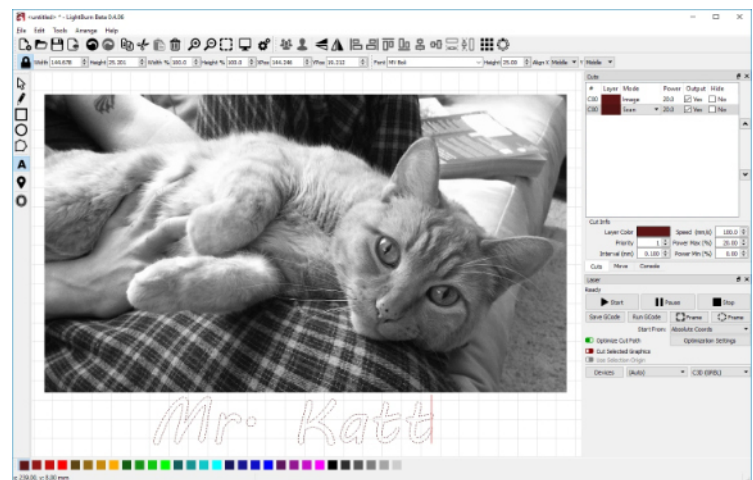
<untitled> * - LightBurn Beta 0.4.06

File Edit Tools Arrange Help

Width 144.678 Height 25.301 Width % 100.0 Height % 100.0 XPos 144.249 YPos 16.213 Font MV Boli Height 25.00 Align X Middle Y Middle

Mr. Katt

Cuts

| # | Layer | Mode | Power | Output | Hide |
|---|---|---|---|---|---|
| C00 | | Image | 20.0 | Yes | No |
| C00 | | Scan | 20.0 | Yes | No |

Cut Info
Layer Color
Speed (mm/s) 100.0
Priority 1
Power Max (%) 20.00
Interval (mm) 0.100
Power Min (%) 0.00

Cuts Move Console

Laser
Ready
Start Pause Stop
Save GCode Run GCode Frame Frame
Start From: Absolute Coords
Optimize Cut Path Optimization Settings
Cut Selected Graphics
Use Selection Origin
Devices (Auto) C30 (GRBL)

x: 259.00 y: 8.00 mm